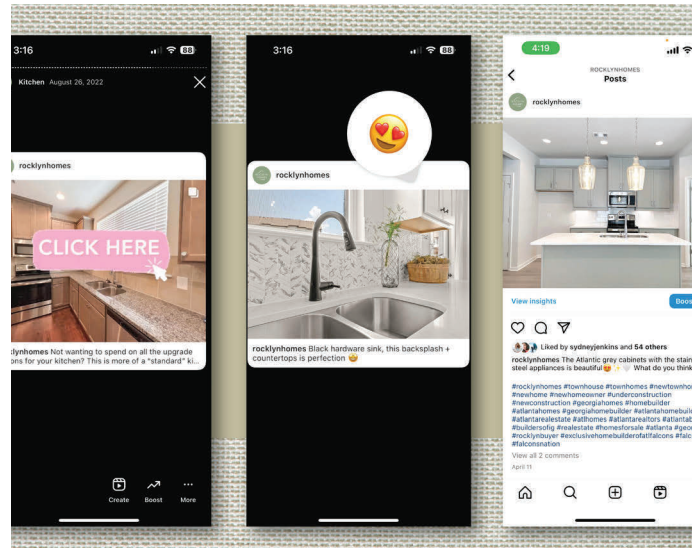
3:16 88

Kitchen August 26, 2022

rocklynhomes

CLICK HERE

rocklynhomes Not wanting to spend on all the upgrade ons for your kitchen? This is more of a "standard" ki...

Create Boost More

3:16 88

rocklynhomes

rocklynhomes Black hardware sink, this backsplash + countertops is perfection 😍

4:19

ROCKLYNHOMES
Posts

rocklynhomes

View insights Boos

Liked by sydneyjenkins and 54 others

rocklynhomes The Atlantic gray cabinets with the stain steel appliances is beautiful😍 ✨ What do you think

#rocklynhomes #townhouse #townhomes #newtownho #newhome #newhomeowner #underconstruction #newconstruction #georgiahomes #homebuilder #atlantahomes #georgiahomebuilder #atlantahomebuil #atlantarealestate #atlhomes #atlantarealtors #atlantat #buildersofig #realestate #homesforsale #atlanta #geo #rocklynbuyer #exclusivehomebuilderofatlfalcons #falc #falconsnation

View all 2 comments

April 11